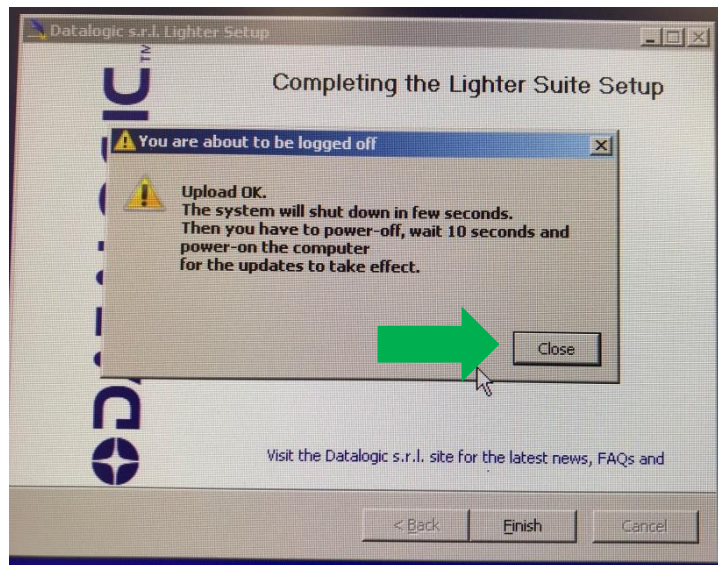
Datalogic s.r.l. Lighter Setup

DATALOGIC TM

Completing the Lighter Suite Setup

You are about to be logged off

Upload OK.
The system will shut down in few seconds.
Then you have to power-off, wait 10 seconds and power-on the computer
for the updates to take effect.

Close

Visit the Datalogic s.r.l. site for the latest news, FAQs and

< Back
Finish
Cancel